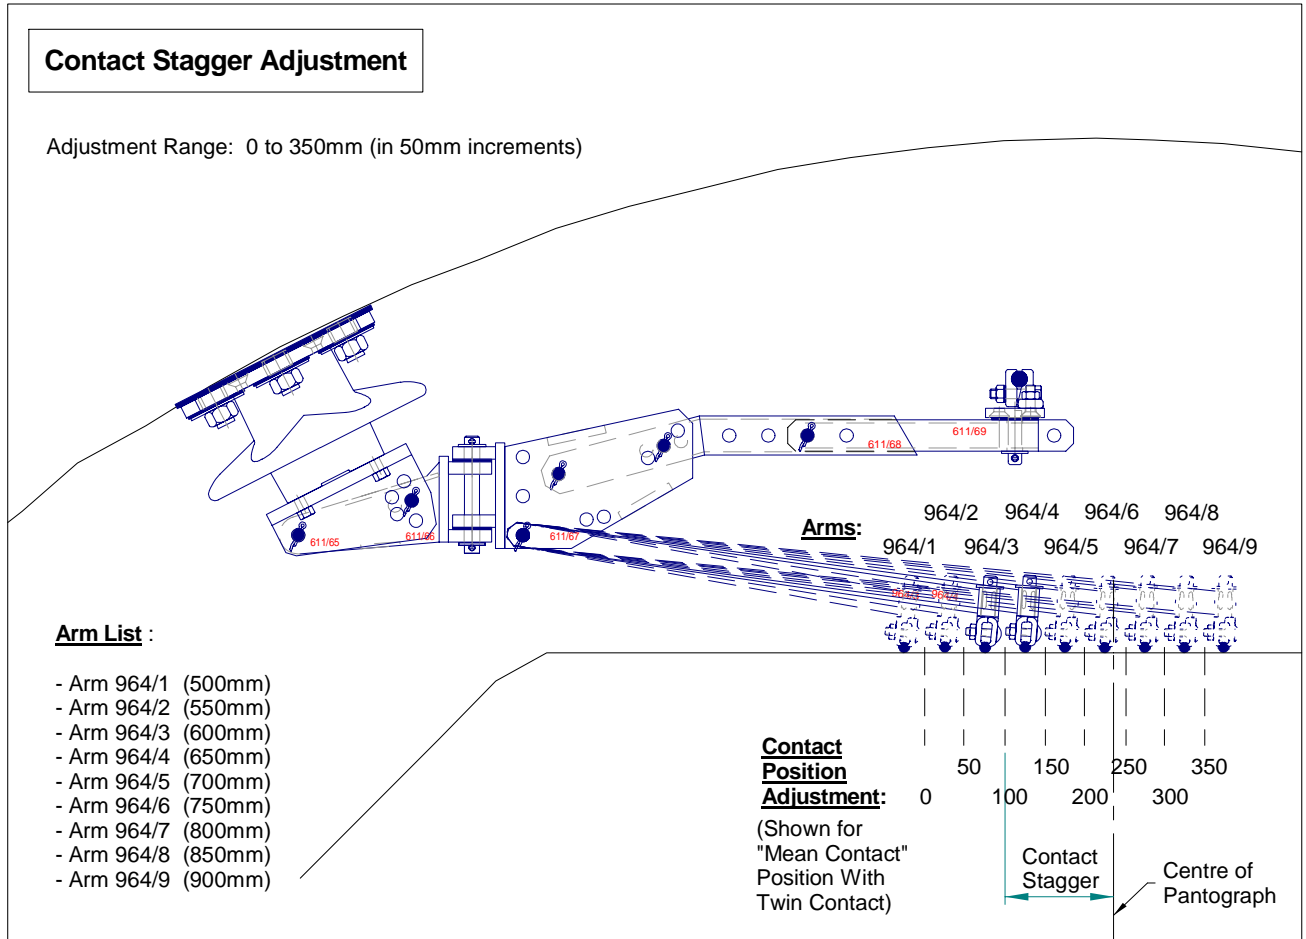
Contact Stagger Adjustment

Adjustment Range: 0 to 350mm (in 50mm increments)

611/65
611/66
611/67
611/68
611/69

Arms:
964/2 964/4 964/6 964/8
964/1 964/3 964/5 964/7 964/9

964/1 964/2

Arm List :

- Arm 964/1 (500mm)
- Arm 964/2 (550mm)
- Arm 964/3 (600mm)
- Arm 964/4 (650mm)
- Arm 964/5 (700mm)
- Arm 964/6 (750mm)
- Arm 964/7 (800mm)
- Arm 964/8 (850mm)
- Arm 964/9 (900mm)

Contact Position Adjustment:
50 150 250 350
0 100 200 300

(Shown for "Mean Contact" Position With Twin Contact)

Contact Stagger

Centre of Pantograph